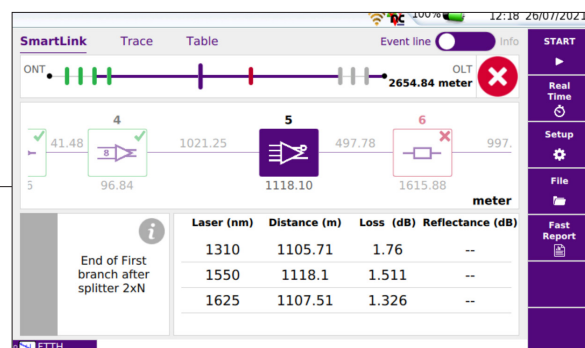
100% 12:18 26/07/2021

SmartLink Trace Table Event line Info

ONT OLT
2654.84 meter

4 5 6
41.48 1021.25 497.78 997.
8
5 96.84 1118.10 1615.88
meter

End of First branch after splitter 2xN

| Laser (nm) | Distance (m) | Loss (dB) | Reflectance (dB) |
|---|---|---|---|
| 1310 | 1105.71 | 1.76 | -- |
| 1550 | 1118.1 | 1.511 | -- |
| 1625 | 1107.51 | 1.326 | -- |

START
Real Time
Setup
File
Fast Report

FTTH